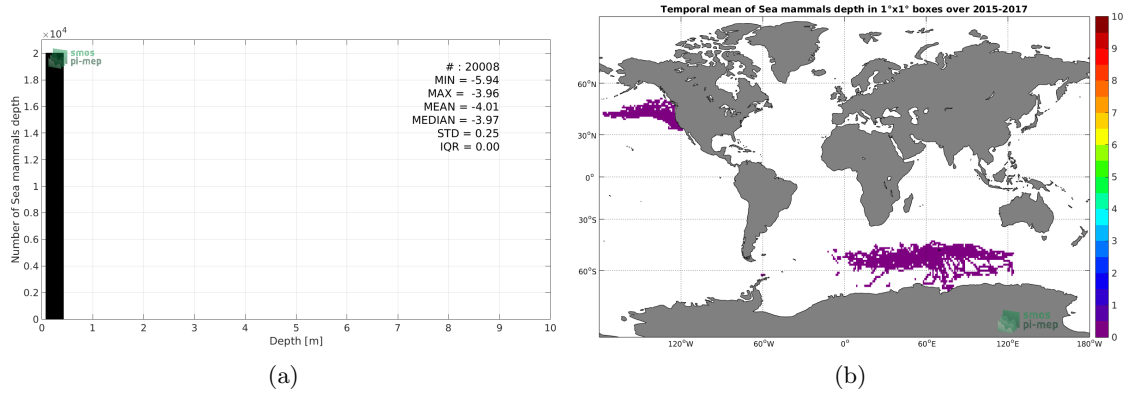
$\times10^4$
smos
pi-mep

# : 20008
MIN = -5.94
MAX = -3.96
MEAN = -4.01
MEDIAN = -3.97
STD = 0.25
IQR = 0.00

Number of Sea mammals depth
2
1.8
1.6
1.4
1.2
1
0.8
0.6
0.4
0.2
0
0 1 2 3 4 5 6 7 8 9 10
Depth [m]

(a)

Temporal mean of Sea mammals depth in 1°x1° boxes over 2015-2017

60°N
30°N
0°
30°S
60°S
120°W 60°W 0° 60°E 120°E 180°W

10
9
8
7
6
5
4
3
2
1
0

smos
pi-mep

(b)